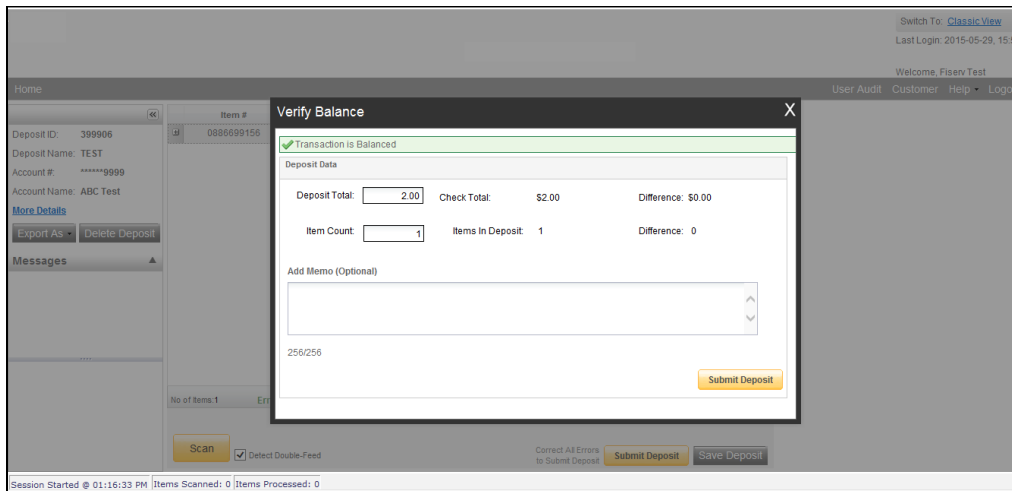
Switch To: Classic View
Last Login: 2015-05-29, 15:

Welcome, Fiserv Test

Home

User Audit Customer Help Logo

Deposit ID: 399906
Deposit Name: TEST
Account #: ******9999
Account Name: ABC Test
More Details
Export As
Delete Deposit
Messages

Item #
0886699156

No of Items:1 Err

Verify Balance
X

Transaction is Balanced

Deposit Data

Deposit Total: 2.00 Check Total: $2.00 Difference: $0.00

Item Count: 1 Items In Deposit: 1 Difference: 0

Add Memo (Optional)

256/256

Submit Deposit

Scan
Detect Double-Feed

Correct All Errors to Submit Deposit
Submit Deposit
Save Deposit

Session Started @ 01:16:33 PM | Items Scanned: 0 | Items Processed: 0